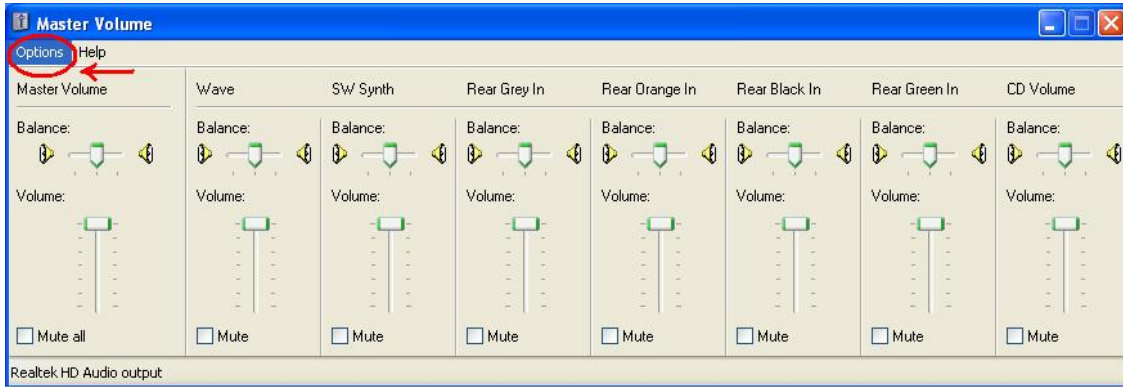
Master Volume

Options Help

Master Volume

Balance:

Volume:

Mute all

Wave

Balance:

Volume:

Mute

SW Synth

Balance:

Volume:

Mute

Rear Grey In

Balance:

Volume:

Mute

Rear Orange In

Balance:

Volume:

Mute

Rear Black In

Balance:

Volume:

Mute

Rear Green In

Balance:

Volume:

Mute

CD Volume

Balance:

Volume:

Mute

Realtek HD Audio output